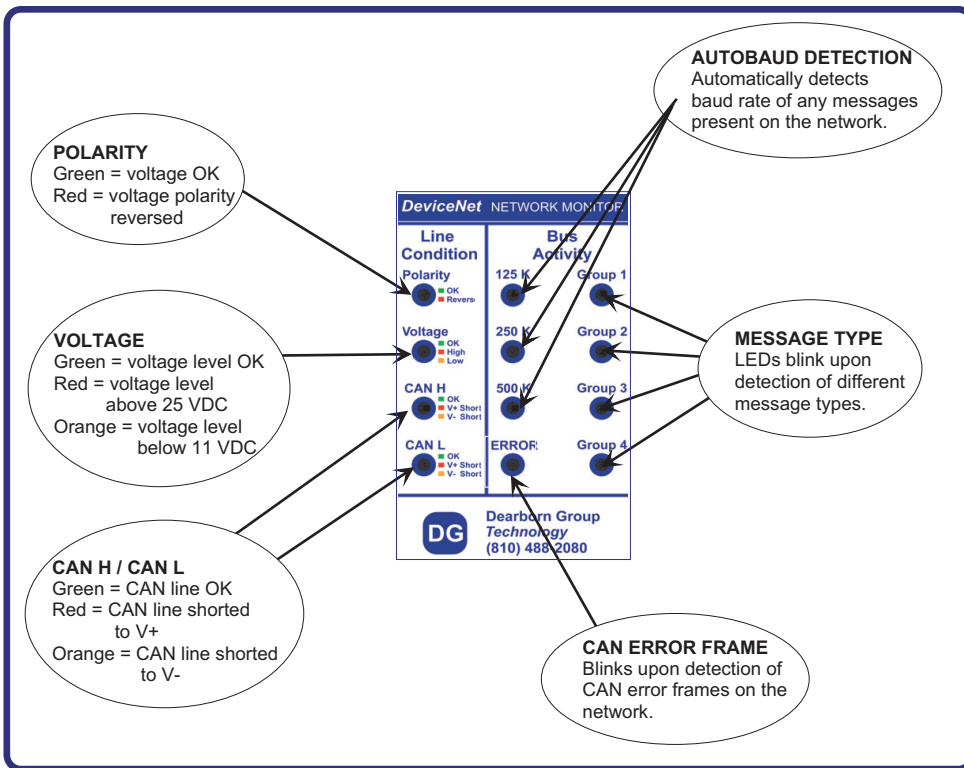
AUTOBAUD DETECTION
Automatically detects baud rate of any messages present on the network.

POLARITY
Green = voltage OK
Red = voltage polarity reversed

DeviceNet NETWORK MONITOR

Line Condition

Bus Activity

Polarity
OK
Reverse

125 K

Group 1

VOLTAGE
Green = voltage level OK
Red = voltage level above 25 VDC
Orange = voltage level below 11 VDC

Voltage
OK
High
Low

250 K

Group 2

MESSAGE TYPE
LEDs blink upon detection of different message types.

CAN H
OK
V+ Short
V- Short

500 K

Group 3

CAN L
OK
V+ Short
V- Short

ERROR

Group 4

DG

Dearborn Group
Technology
(810) 488-2080

CAN H / CAN L
Green = CAN line OK
Red = CAN line shorted to V+
Orange = CAN line shorted to V-

CAN ERROR FRAME
Blinks upon detection of CAN error frames on the network.